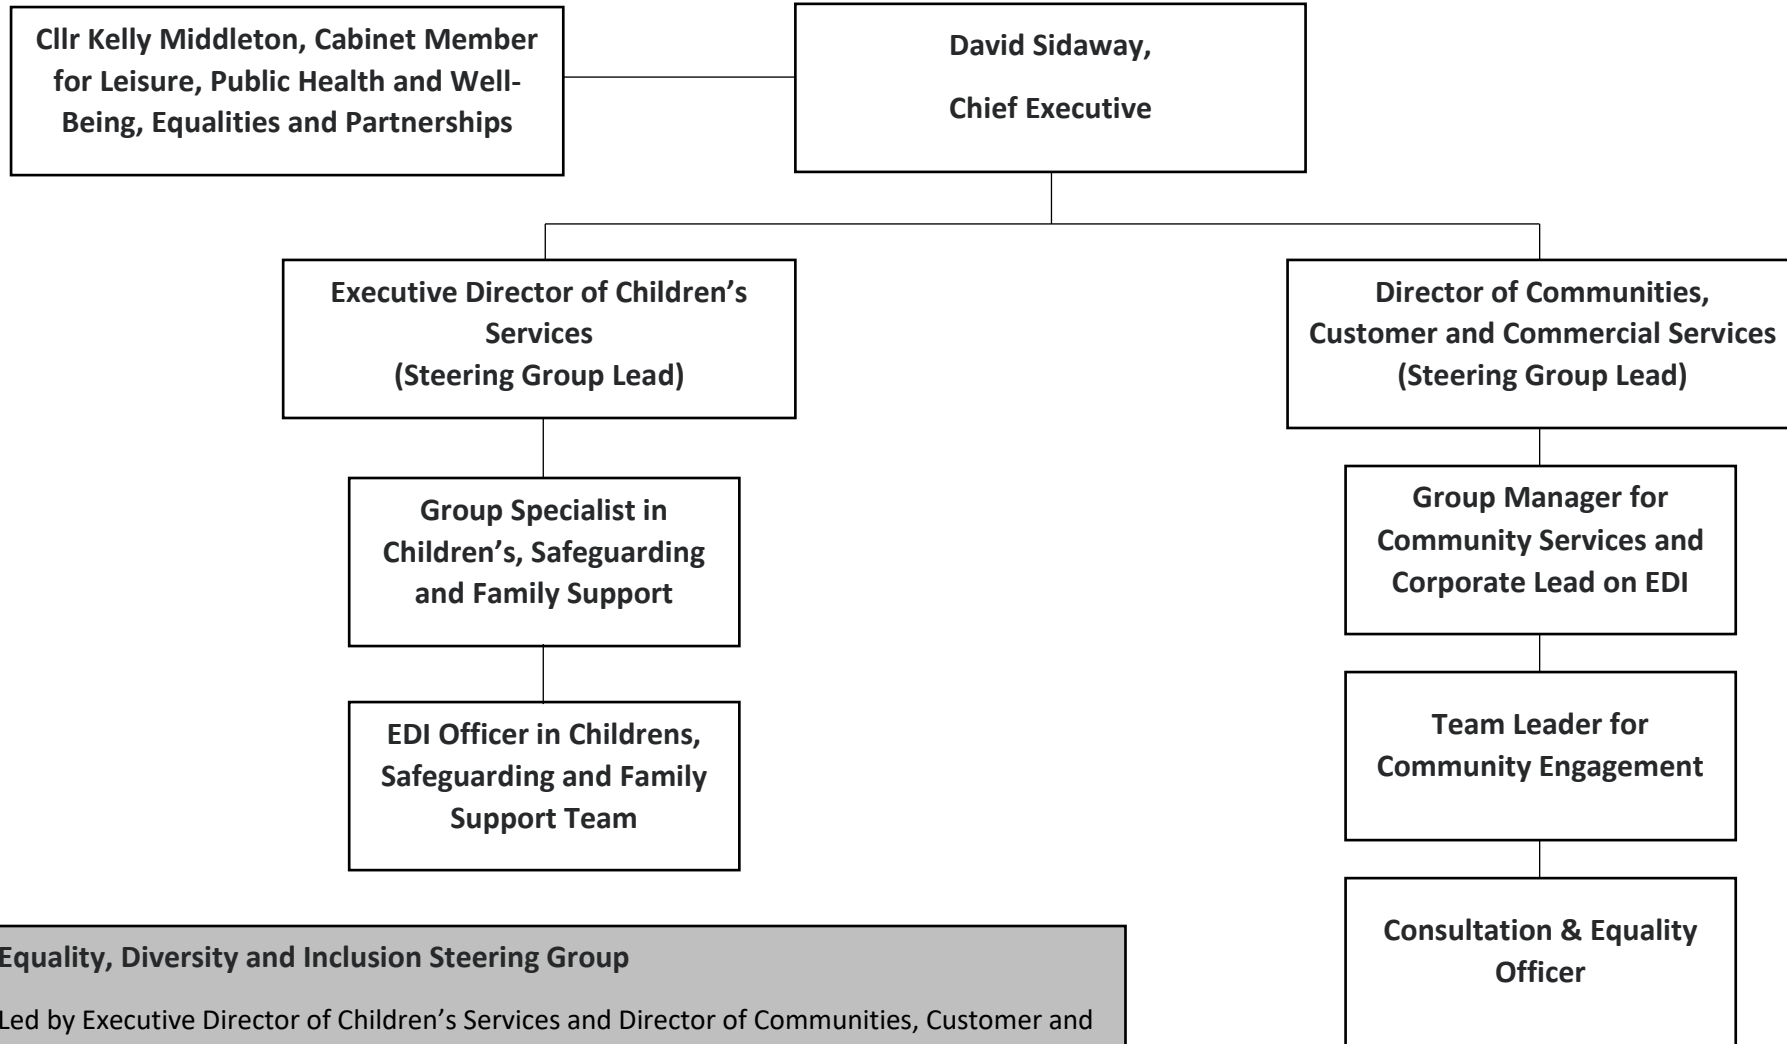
Cllr Kelly Middleton, Cabinet Member for Leisure, Public Health and Well-Being, Equalities and Partnerships

David Sidaway,

Chief Executive

Executive Director of Children's Services (Steering Group Lead)

Director of Communities, Customer and Commercial Services (Steering Group Lead)

Group Specialist in Children's, Safeguarding and Family Support

EDI Officer in Childrens, Safeguarding and Family Support Team

Group Manager for Community Services and Corporate Lead on EDI

Team Leader for Community Engagement

Consultation & Equality Officer

Equality, Diversity and Inclusion Steering Group

Led by Executive Director of Children's Services and Director of Communities, Customer and